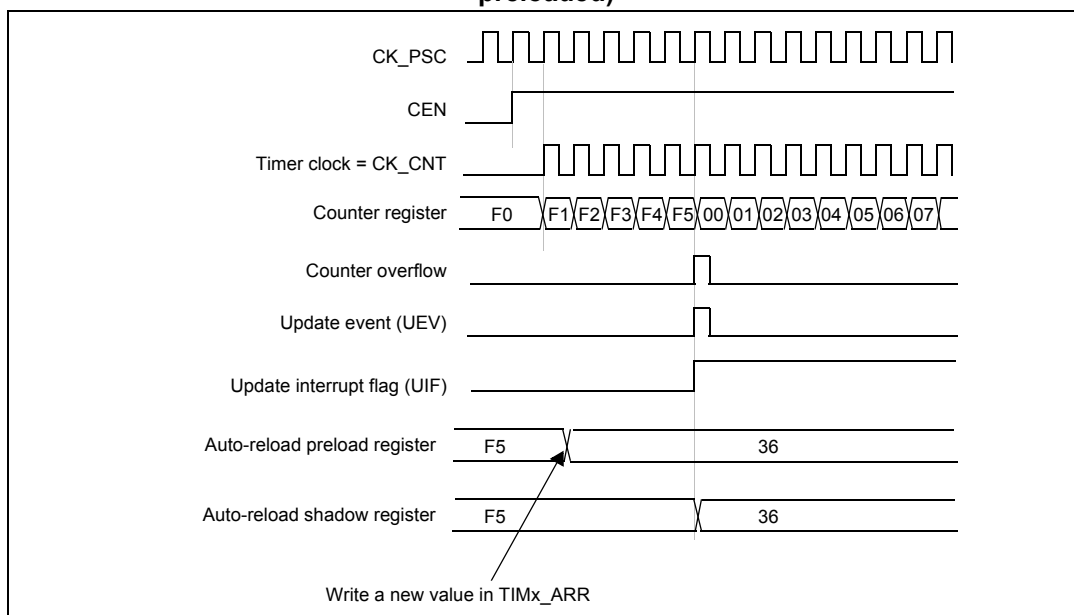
preloaded)

CK_PSC

CEN

Timer clock = CK_CNT

Counter register F0 F1 F2 F3 F4 F5 00 01 02 03 04 05 06 07

Counter overflow

Update event (UEV)

Update interrupt flag (UIF)

Auto-reload preload register F5 36

Auto-reload shadow register F5 36

Write a new value in TIMx_ARR